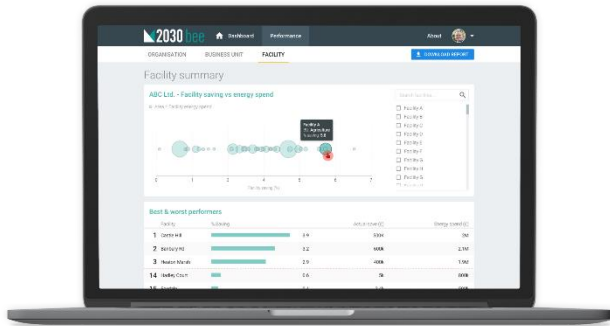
2030 bee

Dashboard

Performance

About

ORGANISATION

BUSINESS UNIT

FACILITY

DOWNLOAD REPORT

Facility summary

ABC Ltd. - Facility saving vs energy spend

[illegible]

Facility A
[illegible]
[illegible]

0 1 2 3 4 5 6 7

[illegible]

Facility A
Facility B
Facility C
Facility D
Facility E
Facility F
Facility G
Facility H
Facility I

Best & worst performers

| | Facility | Saving | | Actual spend | Energy spend |
|---|---|---|---|---|---|
| 1 | Castle Hill | | 3.9 | 300k | 3M |
| 2 | Banbury Rd | | 3.2 | 400k | 2.1M |
| 3 | Heaton Marsh | | 2.9 | 400k | 1.9M |
| 14 | Hedley Court | | 3.6 | 5k | 600k |
| 15 | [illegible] | | | | |